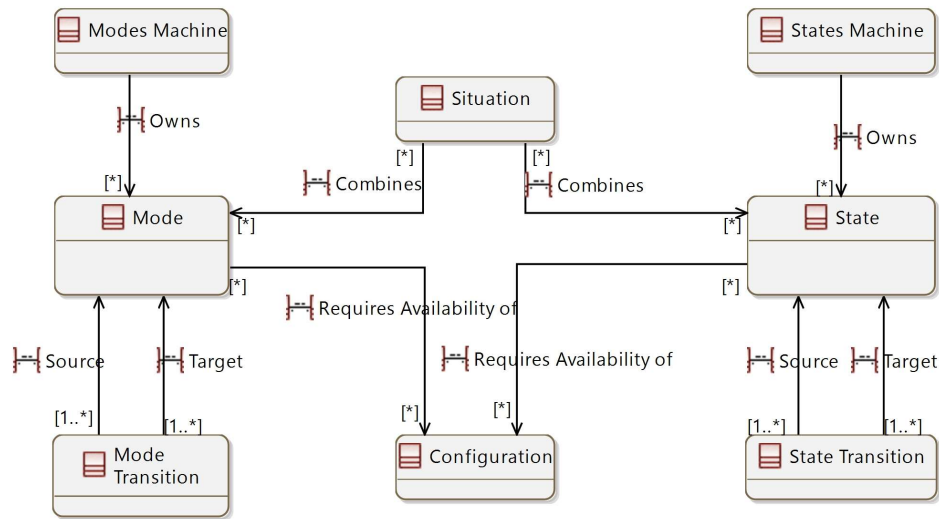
Modes Machine

States Machine

Situation

Owns

Owns

[*]

[*]

[*]

Combines

Combines

[*]

Mode

[*]

[*]

State

[*]

[*]

Requires Availability of

Requires Availability of

Source

Target

Source

Target

[*]

[*]

[1..*]

[1..*]

[1..*]

[1..*]

Mode Transition

Configuration

State Transition